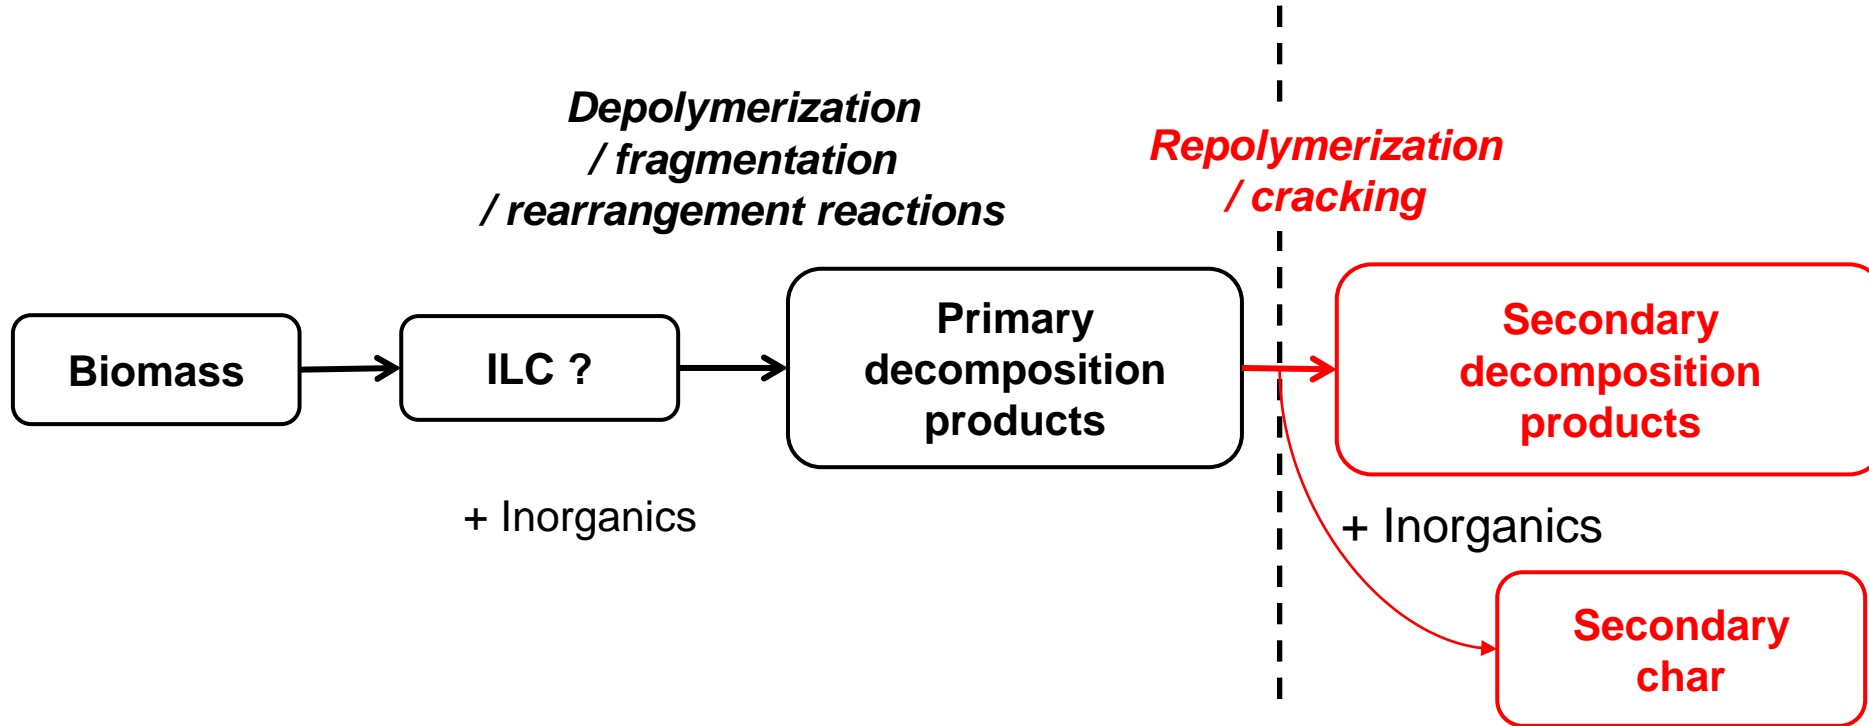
Depolymerization / fragmentation / rearrangement reactions

Repolymerization / cracking

Biomass

ILC ?

Primary decomposition products

Secondary decomposition products

+ Inorganics

+ Inorganics

Secondary char